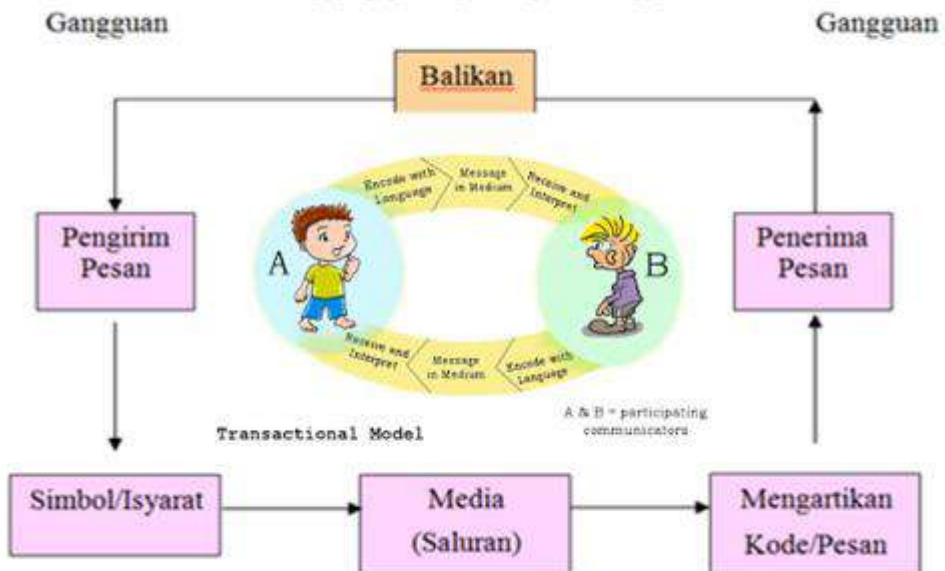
Gangguan

Gangguan

Balikan

Pengirim Pesan

Encode with Language

Message in Medium

Receive and Interpret

A

B

Receive and Interpret

Message in Medium

Encode with Language

Penerima Pesan

Transactional Model

A & B = participating communicators

Simbol/Isyarat

Media (Saluran)

Mengartikan Kode/Pesan